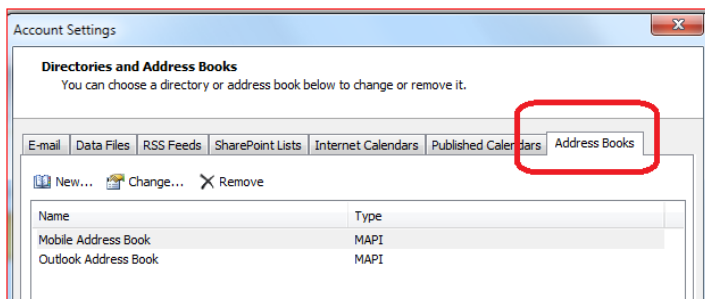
Account Settings

Directories and Address Books
You can choose a directory or address book below to change or remove it.

E-mail | Data Files | RSS Feeds | SharePoint Lists | Internet Calendars | Published Calendars | Address Books

New... Change... Remove

| Name | Type |
|---|---|
| Mobile Address Book | MAPI |
| Outlook Address Book | MAPI |